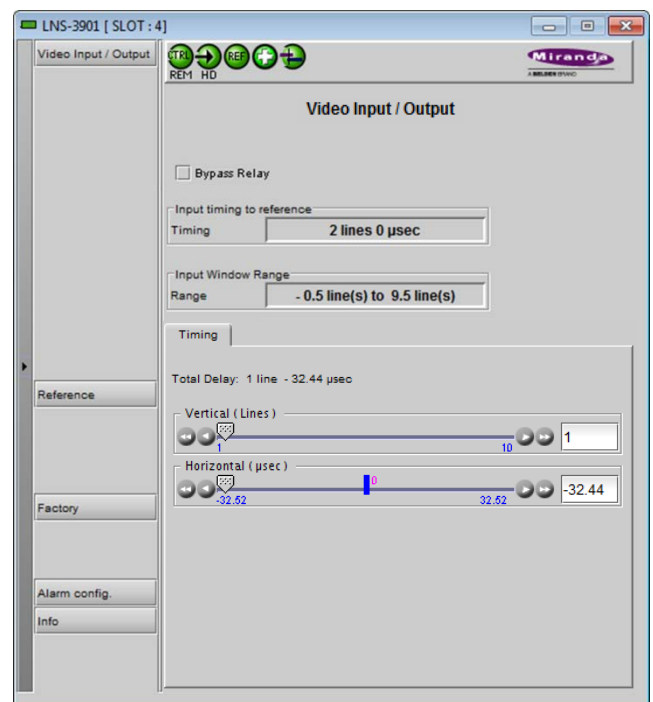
LNS-3901 [ SLOT : 4]

Video Input / Output

CTRL REF
REM HD

Miranda
A BELDEN BRAND

Video Input / Output

Bypass Relay

Input timing to reference
Timing 2 lines 0 µsec

Input Window Range
Range - 0.5 line(s) to 9.5 line(s)

Timing

Total Delay: 1 line - 32.44 µsec

Vertical ( Lines )
1 10 1

Horizontal ( µsec )
0
-32.52 32.52 -32.44

Reference

Factory

Alarm config.

Info